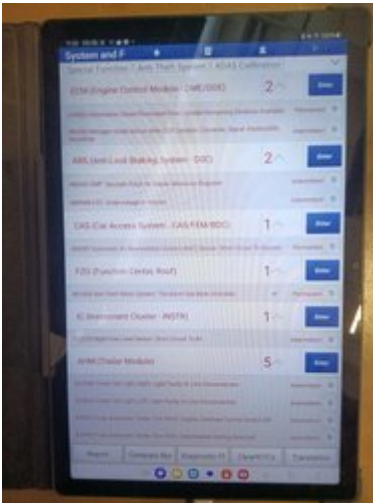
System and F

Special Function / Anti Theft System / ADAS Calibration

ECM (Engine Control Module - DME/DDE) 2

Enter

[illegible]

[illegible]

ABS (Anti-Lock Braking System - DSC) 2

Enter

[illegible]

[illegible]

CAS (Car Access System - CAS/FEM/BDC) 1

Enter

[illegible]

FZD (Function Center Roof) 1

Enter

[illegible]

IC (Instrument Cluster - INSTR) 1

Enter

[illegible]

AHM (Trailer Module) 5

Enter

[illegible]

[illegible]

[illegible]

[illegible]

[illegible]

Report

Compare file

Diagnostic PI

Clear DTCs

Translation